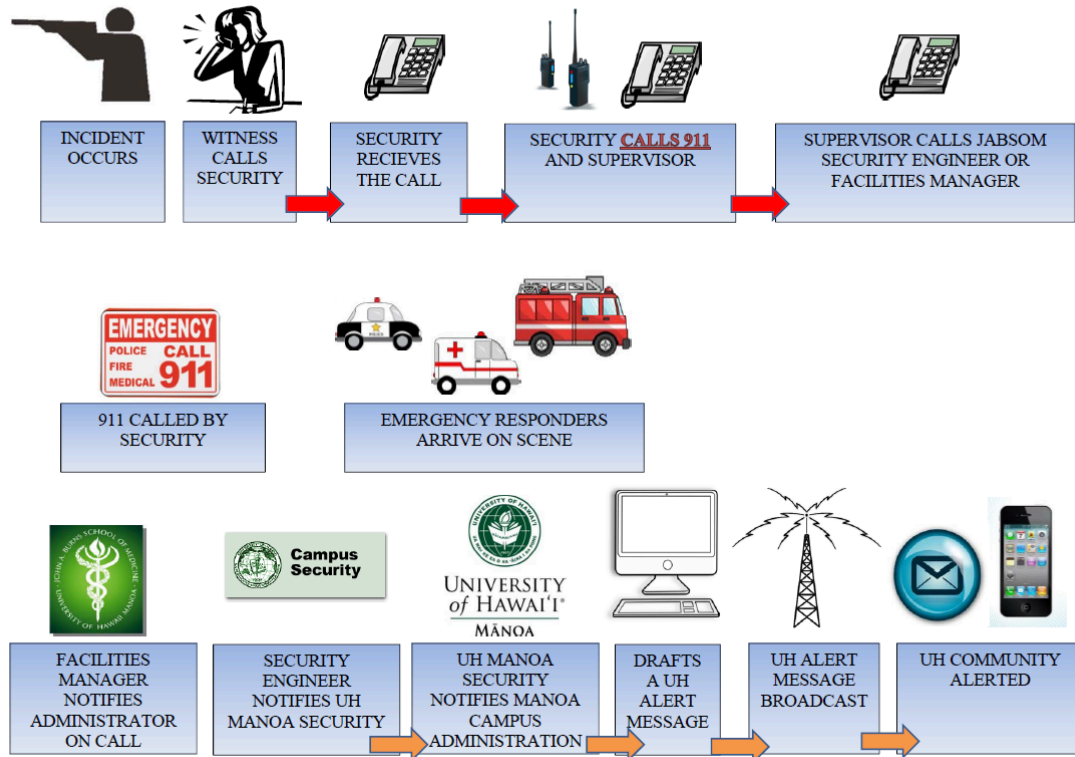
INCIDENT OCCURS

WITNESS CALLS SECURITY

SECURITY RECIEVES THE CALL

SECURITY CALLS 911 AND SUPERVISOR

SUPERVISOR CALLS JABSOM SECURITY ENGINEER OR FACILITIES MANAGER

EMERGENCY
POLICE FIRE MEDICAL CALL 911

911 CALLED BY SECURITY

EMERGENCY RESPONDERS ARRIVE ON SCENE

JOHN A. BURNS SCHOOL OF MEDICINE UNIVERSITY OF HAWAII MANOA

FACILITIES MANAGER NOTIFIES ADMINISTRATOR ON CALL

Campus Security

SECURITY ENGINEER NOTIFIES UH MANOA SECURITY

UNIVERSITY of HAWAIʻI® MĀNOA

UH MANOA SECURITY NOTIFIES MANOA CAMPUS ADMINISTRATION

DRAFTS A UH ALERT MESSAGE

UH ALERT MESSAGE BROADCAST

UH COMMUNITY ALERTED